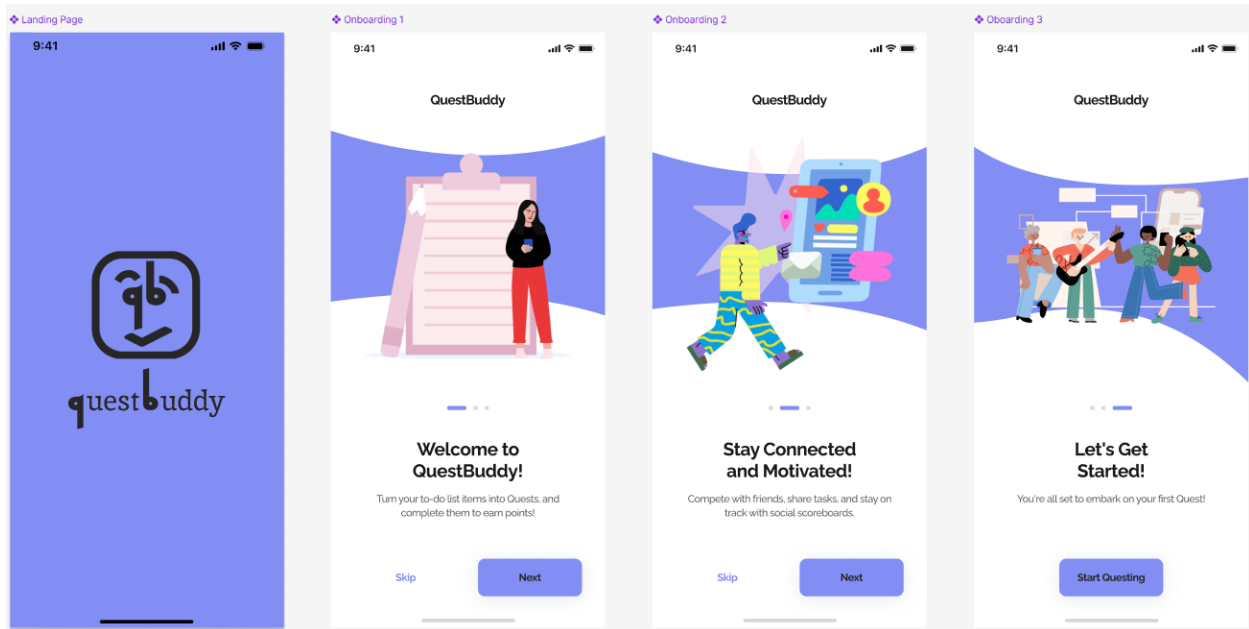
Landing Page

9:41

questbuddy

Onboarding 1

9:41

QuestBuddy

Welcome to QuestBuddy!

Turn your to-do list items into Quests, and complete them to earn points!

Skip

Next

Onboarding 2

9:41

QuestBuddy

Stay Connected and Motivated!

Compete with friends, share tasks, and stay on track with social scoreboards.

Skip

Next

Oboarding 3

9:41

QuestBuddy

Let's Get Started!

You're all set to embark on your first Quest!

Start Questing